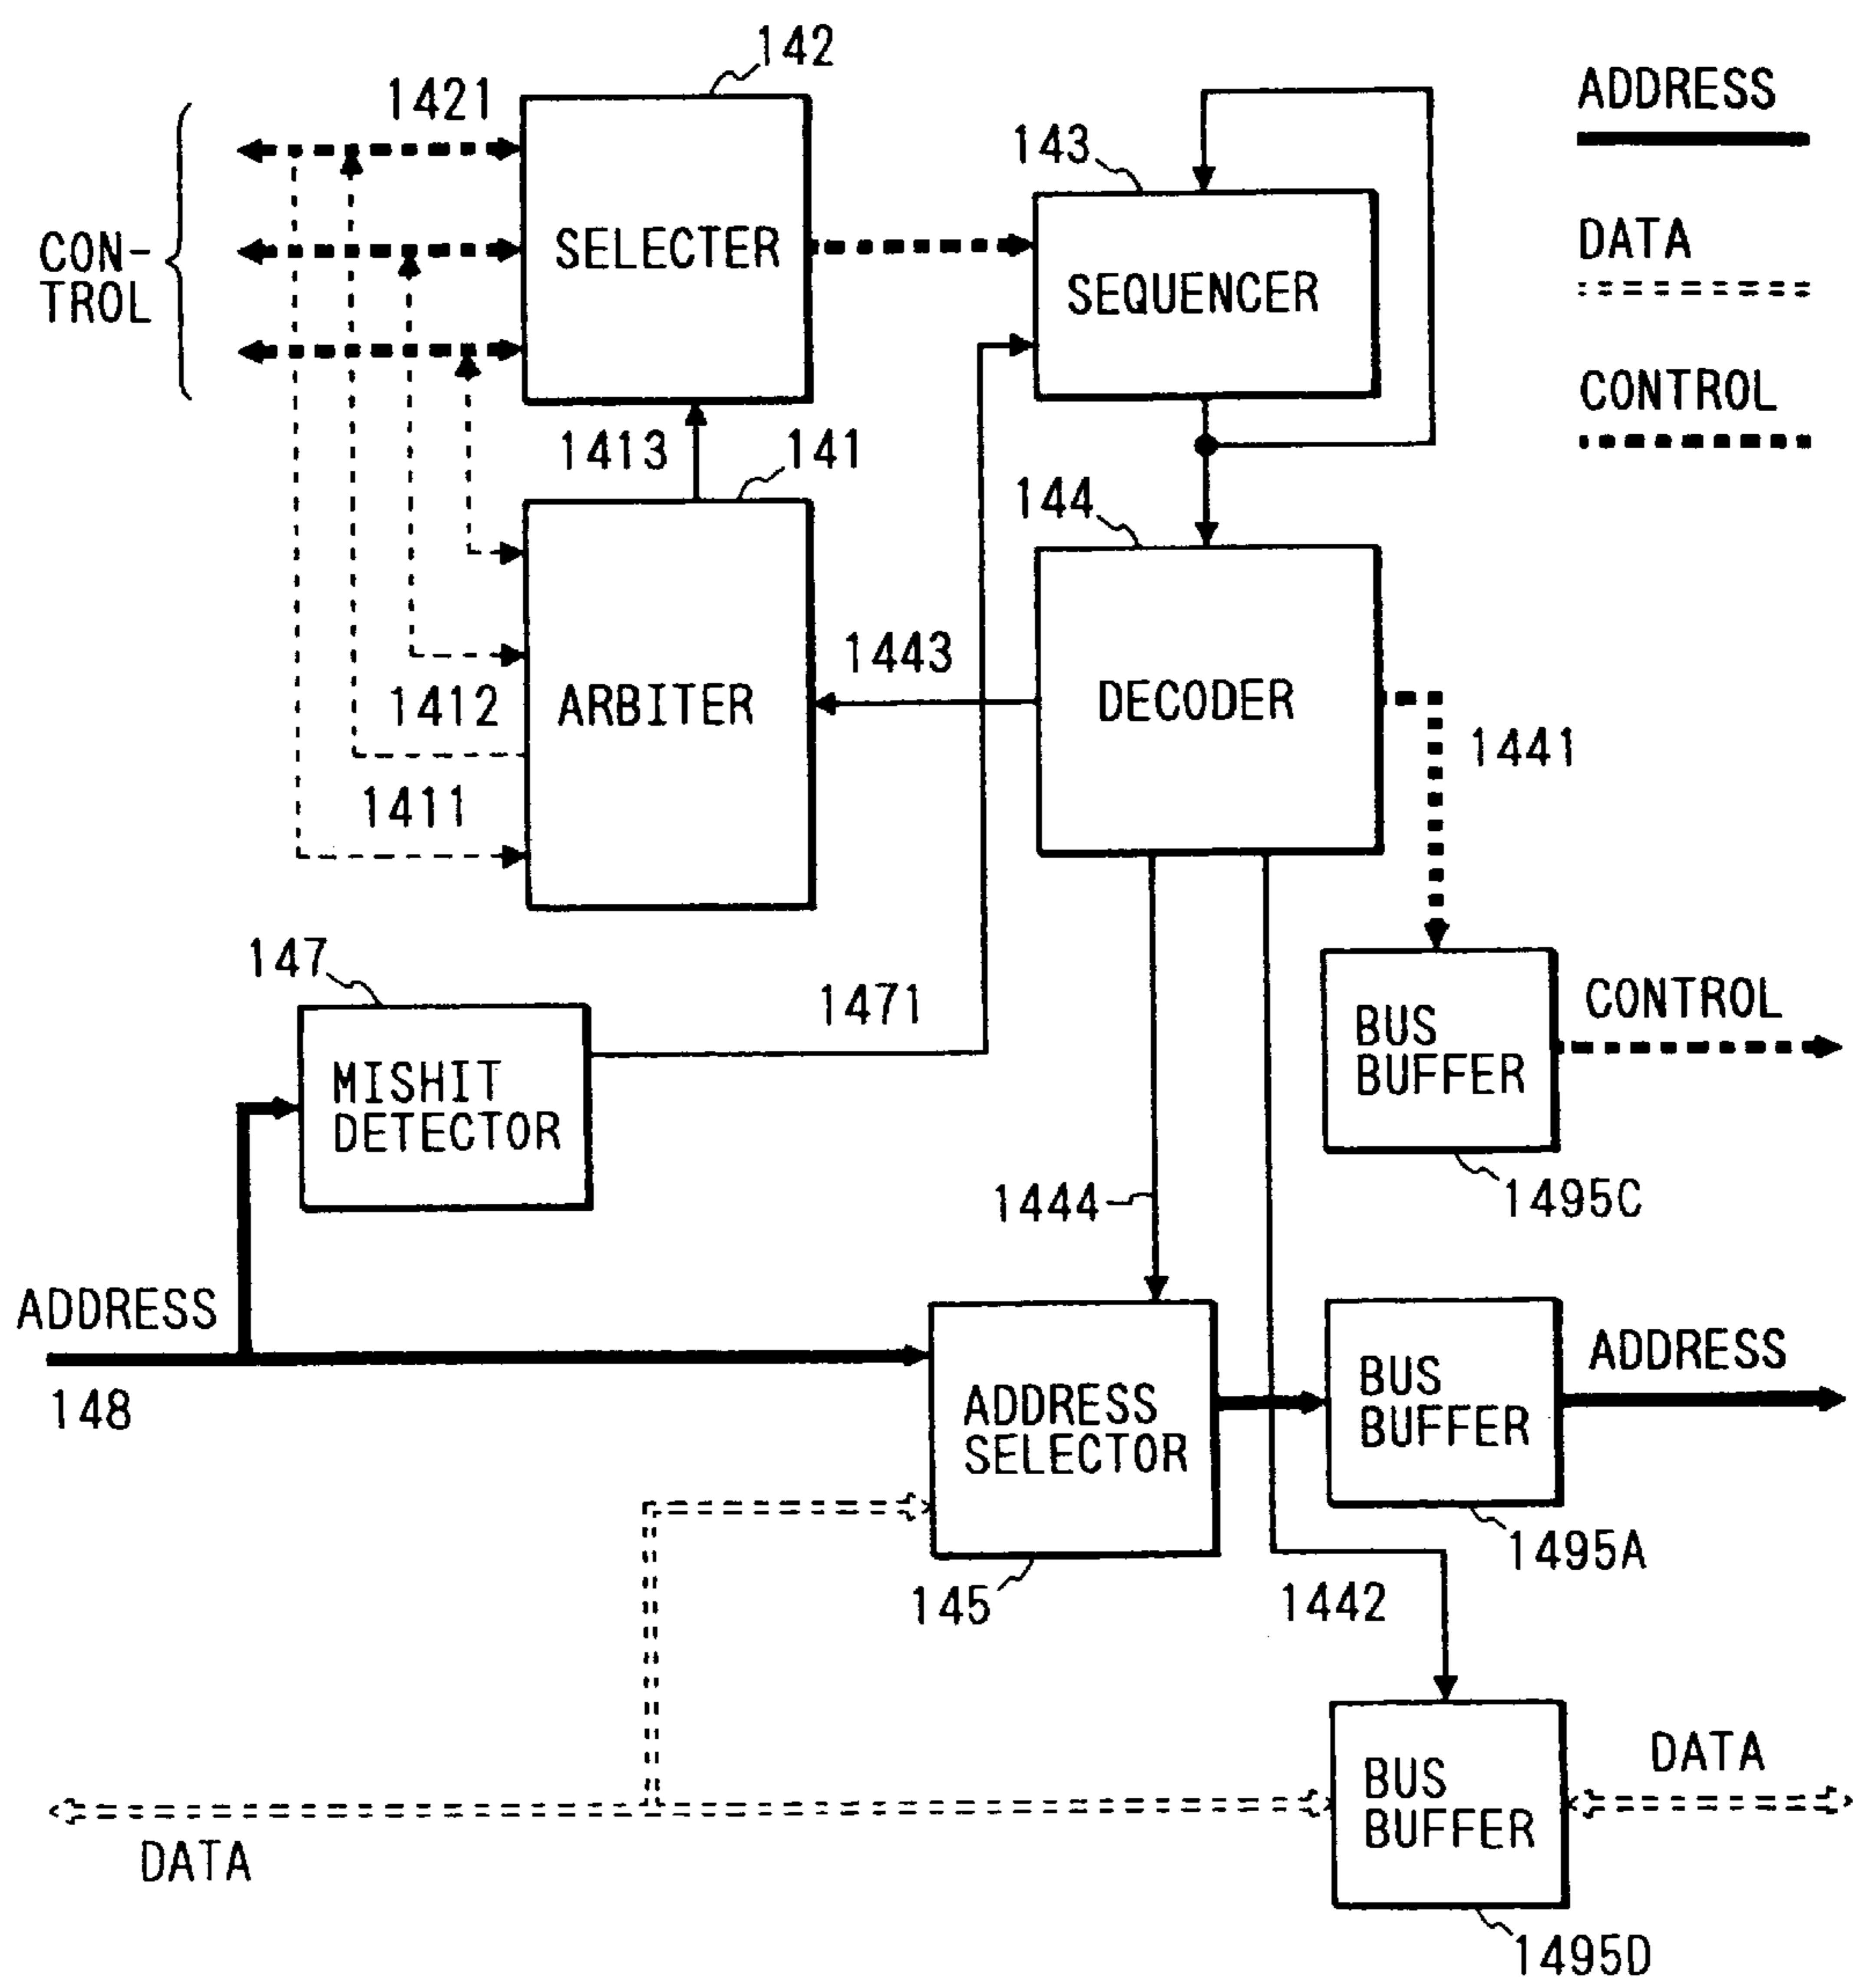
142
1421
SELECTER
143
SEQUENCER
ADDRESS
DATA
CONTROL
CON-TROL
1413
141
144
ARBITER
1443
DECODER
1441
1412
1411
147
MISHIT DETECTOR
1471
BUS BUFFER
CONTROL
1495C
1444
ADDRESS
148
ADDRESS SELECTOR
BUS BUFFER
ADDRESS
1495A
145
1442
BUS BUFFER
DATA
DATA
1495D